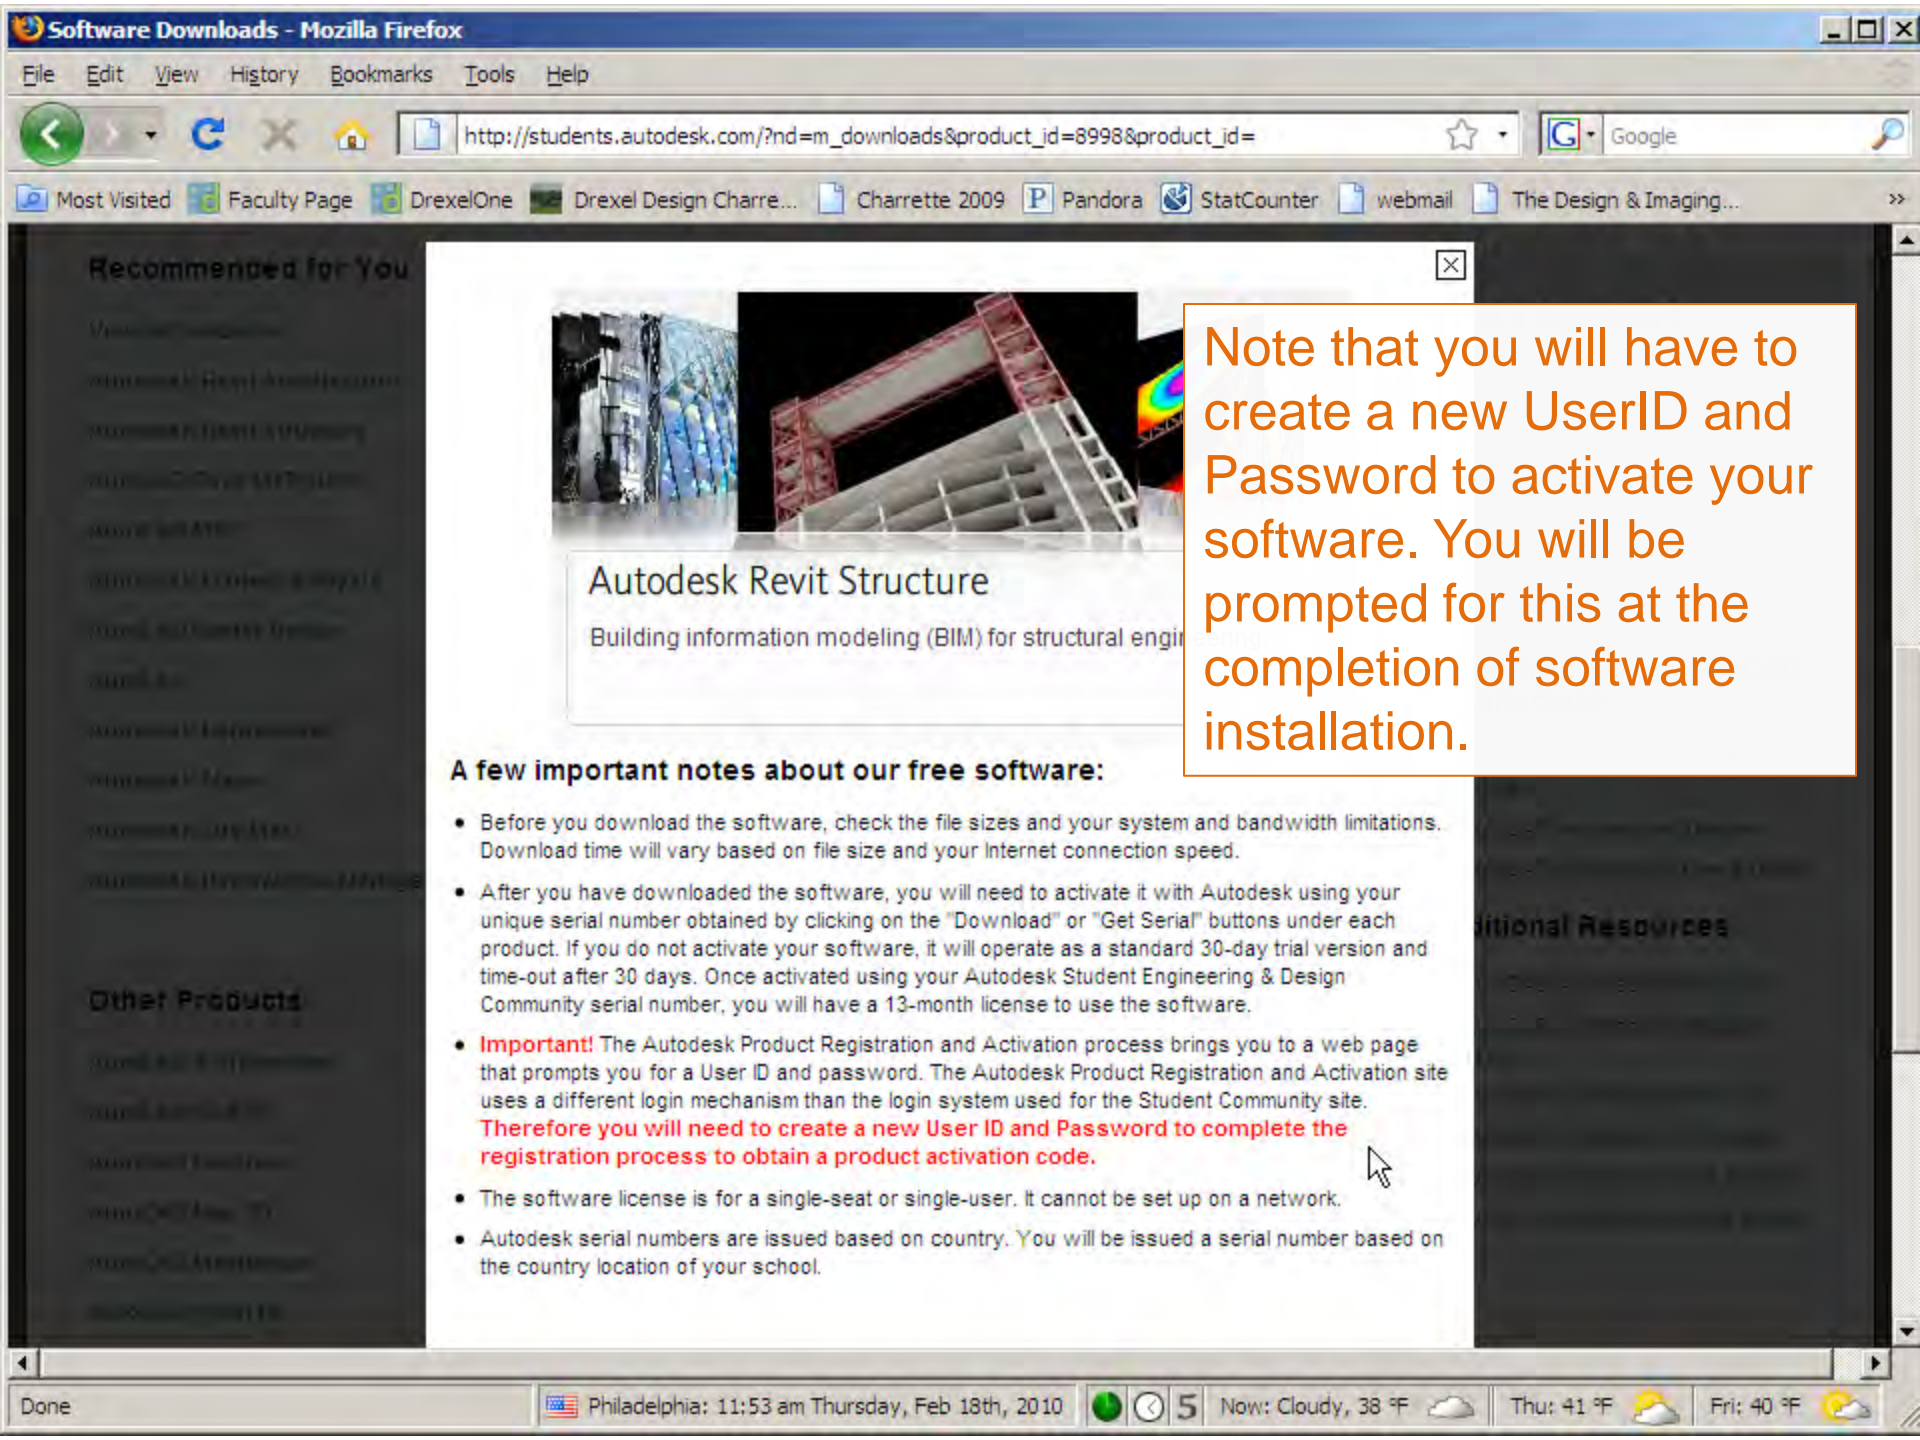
Software Downloads - Mozilla Firefox

File Edit View History Bookmarks Tools Help

http://students.autodesk.com/?nd=m_downloads&product_id=8998&product_id=

Google

Most Visited Faculty Page DrexelOne Drexel Design Charre... Charrette 2009 Pandora StatCounter webmail The Design & Imaging...

Recommended for You

Other Products

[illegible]itional Resources

Autodesk Revit Structure

Building information modeling (BIM) for structural engi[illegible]

Note that you will have to create a new UserID and Password to activate your software. You will be prompted for this at the completion of software installation.

A few important notes about our free software:

• Before you download the software, check the file sizes and your system and bandwidth limitations. Download time will vary based on file size and your Internet connection speed.

• After you have downloaded the software, you will need to activate it with Autodesk using your unique serial number obtained by clicking on the "Download" or "Get Serial" buttons under each product. If you do not activate your software, it will operate as a standard 30-day trial version and time-out after 30 days. Once activated using your Autodesk Student Engineering & Design Community serial number, you will have a 13-month license to use the software.

• Important! The Autodesk Product Registration and Activation process brings you to a web page that prompts you for a User ID and password. The Autodesk Product Registration and Activation site uses a different login mechanism than the login system used for the Student Community site. Therefore you will need to create a new User ID and Password to complete the registration process to obtain a product activation code.

• The software license is for a single-seat or single-user. It cannot be set up on a network.

• Autodesk serial numbers are issued based on country. You will be issued a serial number based on the country location of your school.

Done Philadelphia: 11:53 am Thursday, Feb 18th, 2010 5 Now: Cloudy, 38 °F Thu: 41 °F Fri: 40 °F